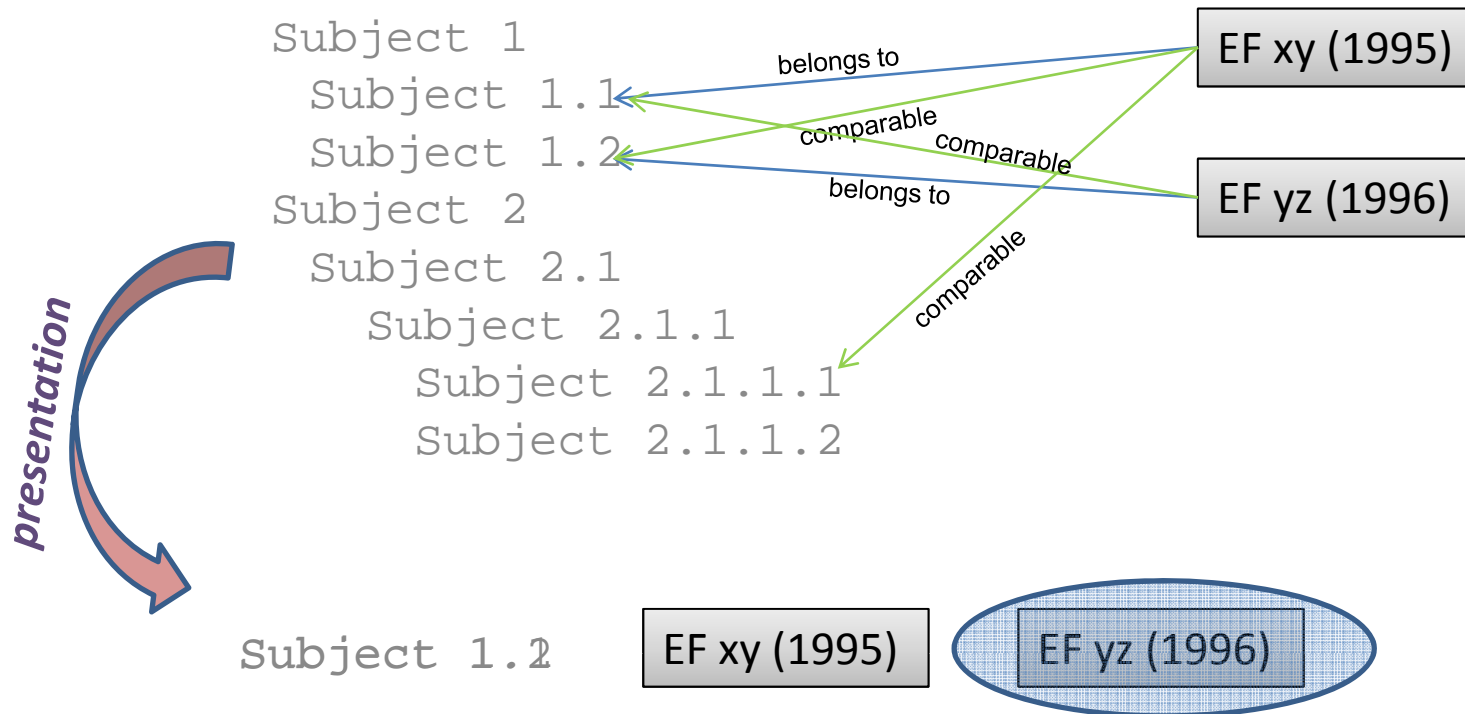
Subject 1
Subject 1.1
Subject 1.2
Subject 2
Subject 2.1
Subject 2.1.1
Subject 2.1.1.1
Subject 2.1.1.2

EF xy (1995)

EF yz (1996)

belongs to

comparable

comparable

belongs to

comparable

presentation

Subject 1.2

EF xy (1995)

EF yz (1996)